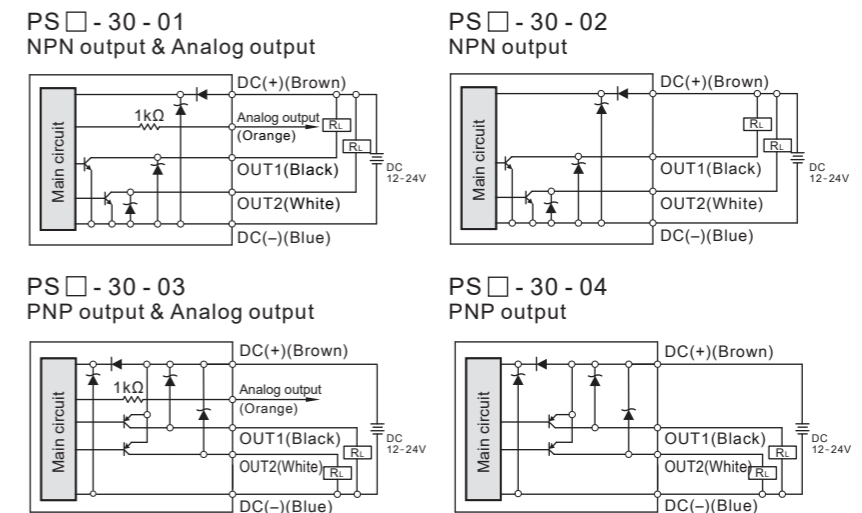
PS□ - 30 - 01
NPN output & Analog output

Main circuit
1kΩ
DC(+)(Brown)
Analog output
(Orange)
$R_L$
$R_L$
OUT1(Black)
DC
12-24V
OUT2(White)
DC(−)(Blue)

PS□ - 30 - 02
NPN output

Main circuit
DC(+)(Brown)
$R_L$
$R_L$
OUT1(Black)
DC
12-24V
OUT2(White)
DC(−)(Blue)

PS□ - 30 - 03
PNP output & Analog output

Main circuit
1kΩ
DC(+)(Brown)
Analog output
(Orange)
OUT1(Black)
$R_L$
DC
12-24V
OUT2(White)
$R_L$
DC(−)(Blue)

PS□ - 30 - 04
PNP output

Main circuit
DC(+)(Brown)
OUT1(Black)
$R_L$
DC
12-24V
OUT2(White)
$R_L$
DC(−)(Blue)